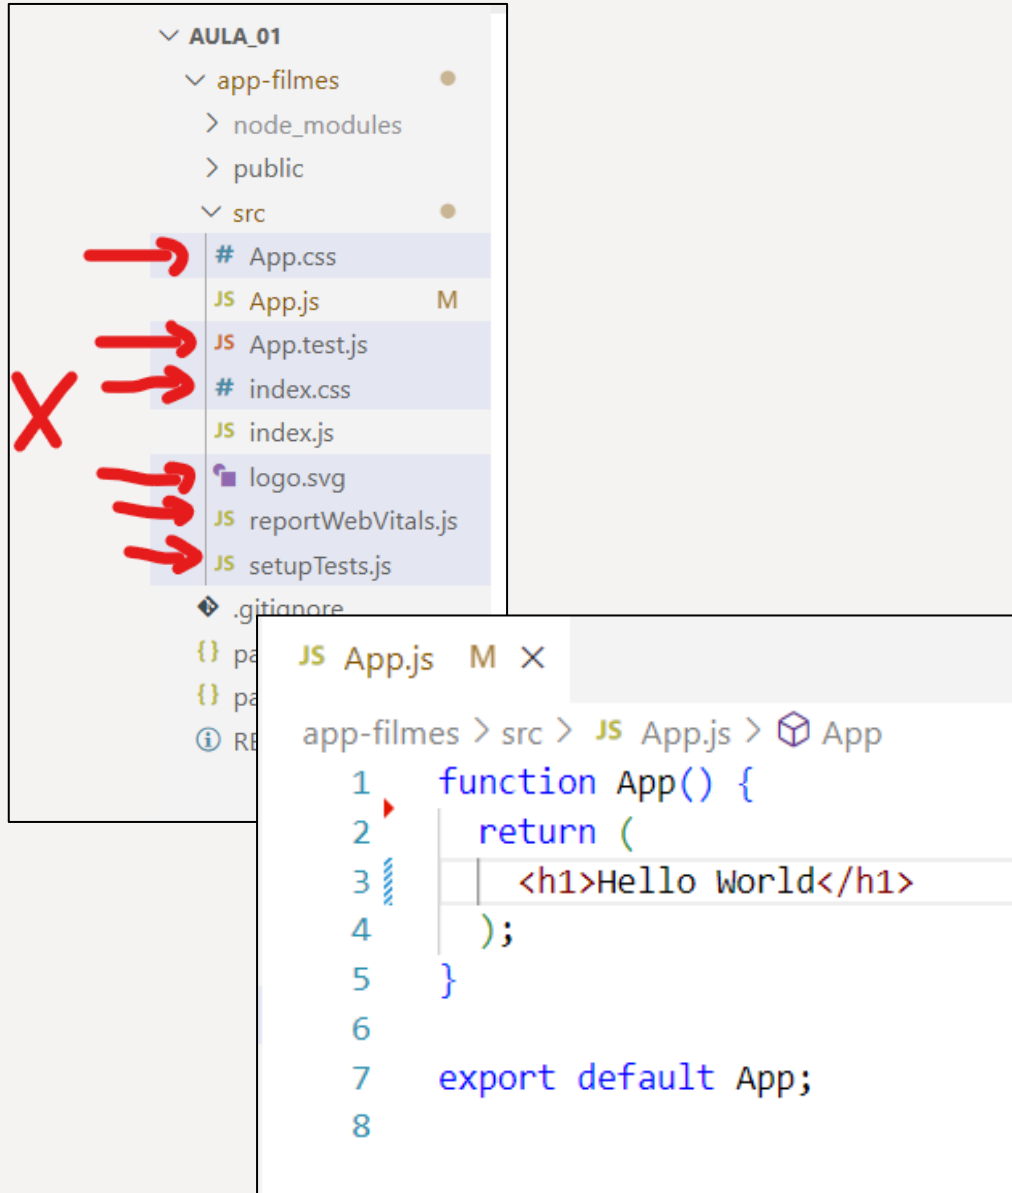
AULA_01
app-filmes
node_modules
public
src
# App.css
JS App.js M
JS App.test.js
# index.css
JS index.js
logo.svg
JS reportWebVitals.js
JS setupTests.js
.gitignore
{} pa
{} pa
RE

JS App.js M ×

app-filmes > src > JS App.js > App

1 function App() {
2 return (
3 <h1>Hello World</h1>
4 );
5 }
6
7 export default App;
8